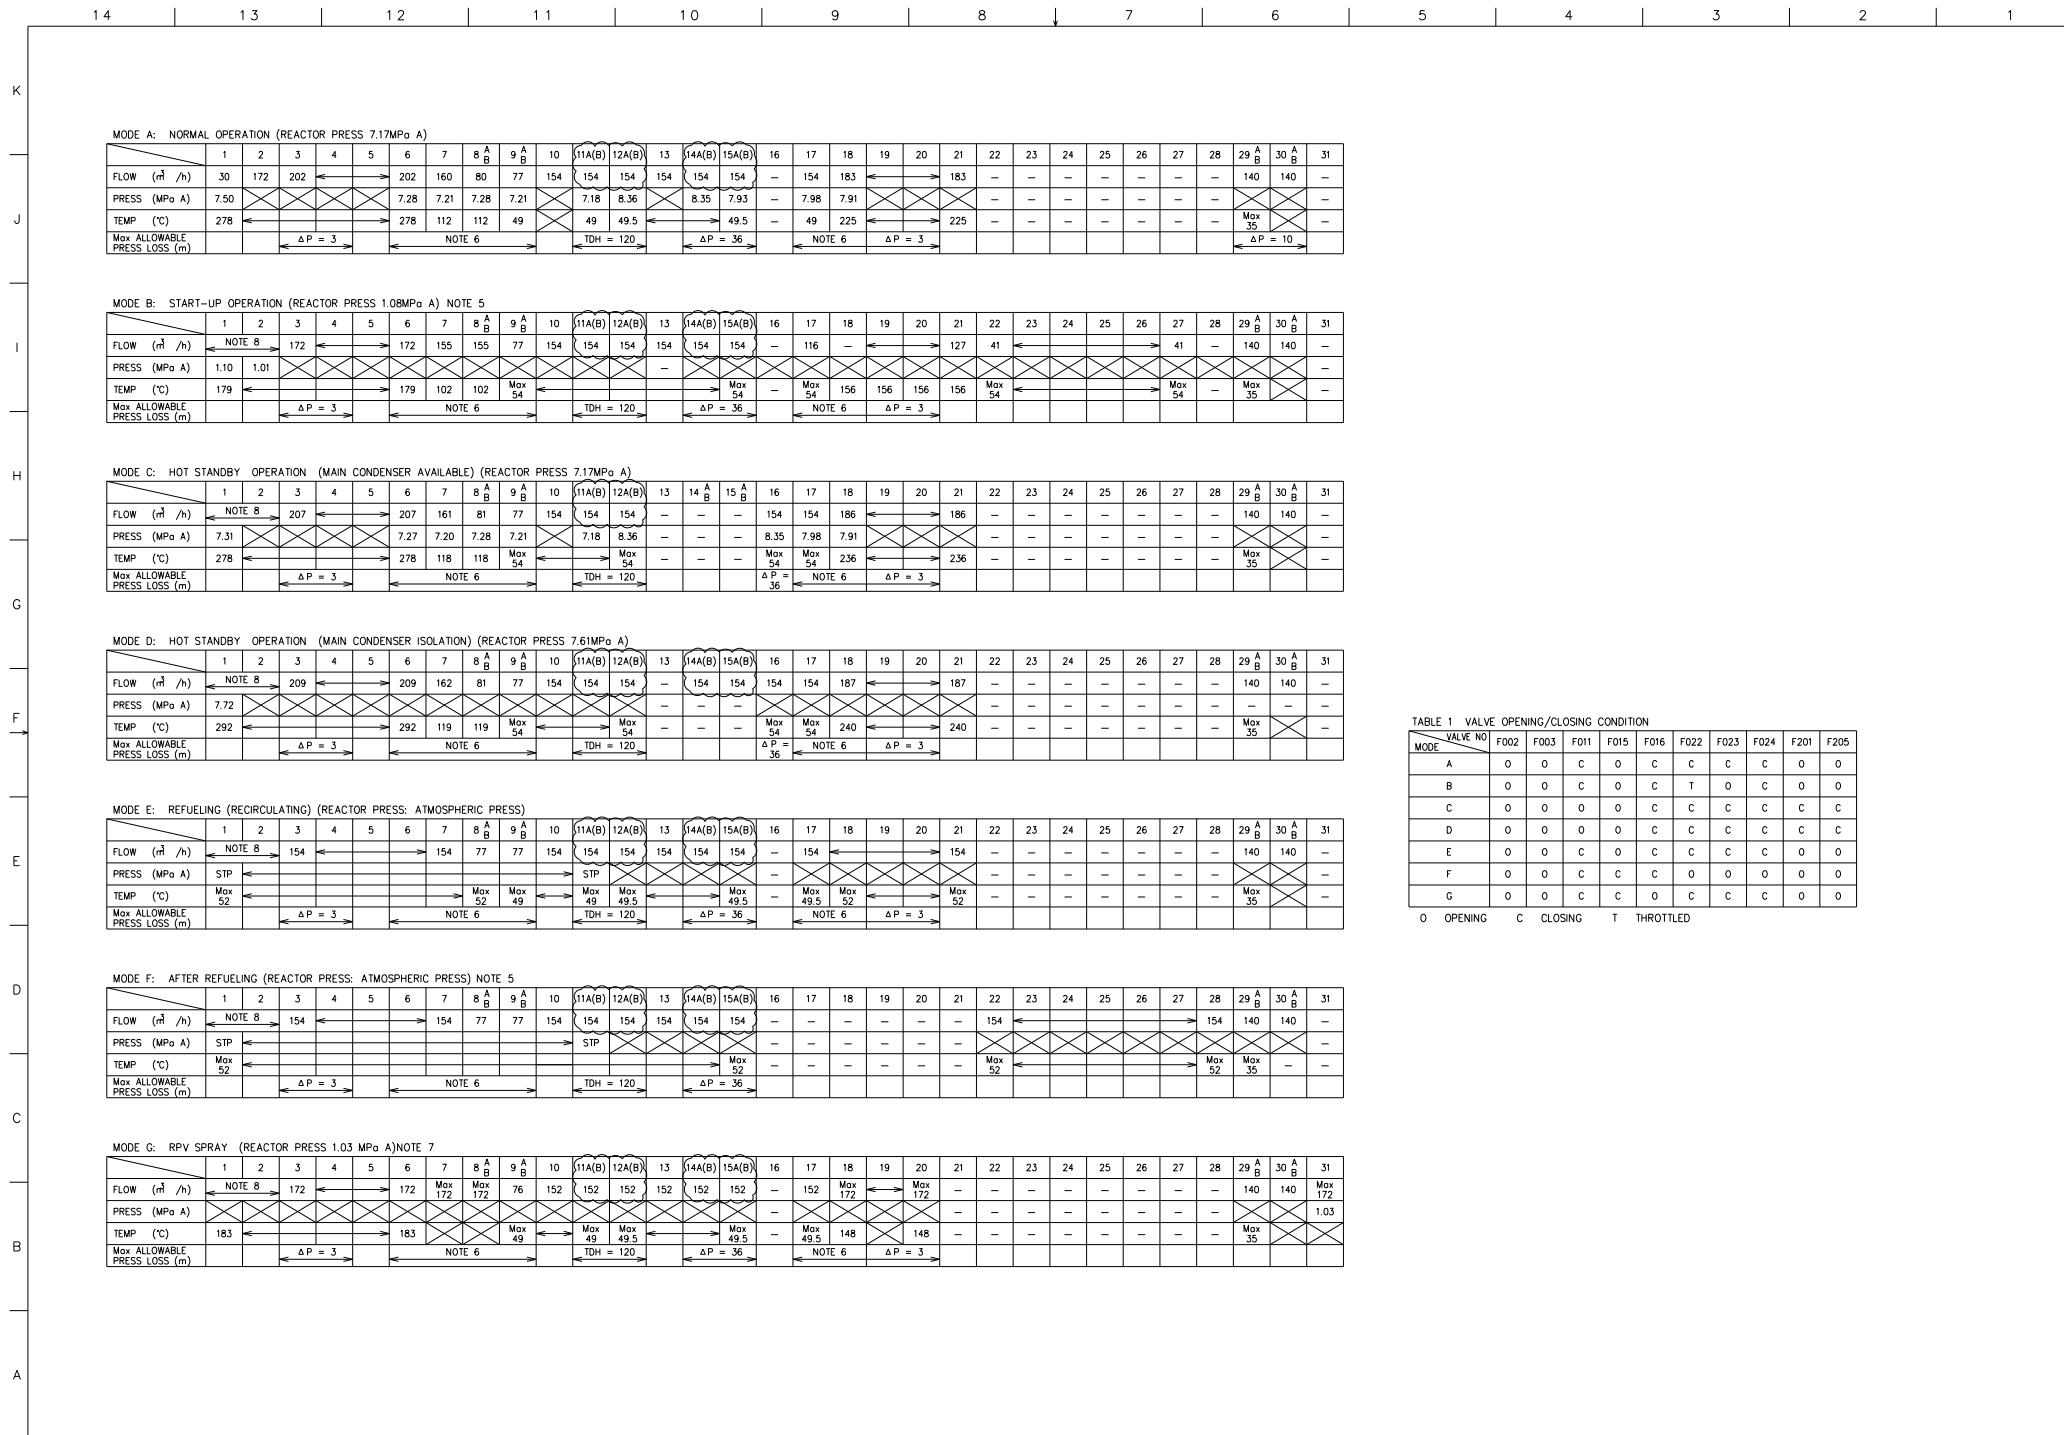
14 13 12 11 10 9 8 7 6 5 4 3 2 1

K

MODE A: NORMAL OPERATION (REACTOR PRESS 7.17MPa A)

| | 1 | 2 | 3 | 4 | 5 | 6 | 7 | 8 A B | 9 A B | 10 | 11A(B) | 12A(B) | 13 | 14A(B) | 15A(B) | 16 | 17 | 18 | 19 | 20 | 21 | 22 | 23 | 24 | 25 | 26 | 27 | 28 | 29 A B | 30 A B | 31 |
|---|---|---|---|---|---|---|---|---|---|---|---|---|---|---|---|---|---|---|---|---|---|---|---|---|---|---|---|---|---|---|---|
| FLOW ($m^3$/h) | 30 | 172 | 202 | | | 202 | 160 | 80 | 77 | 154 | 154 | 154 | 154 | 154 | 154 | – | 154 | 183 | | | 183 | – | – | – | – | – | – | – | 140 | 140 | – |
| PRESS (MPa A) | 7.50 | | | | | 7.28 | 7.21 | 7.28 | 7.21 | | 7.18 | 8.36 | | 8.35 | 7.93 | – | 7.98 | 7.91 | | | | – | – | – | – | – | – | – | | | – |
| TEMP (℃) | 278 | | | | | 278 | 112 | 112 | 49 | | 49 | 49.5 | | | 49.5 | – | 49 | 225 | | | 225 | – | – | – | – | – | – | – | Max 35 | | – |
| Max ALLOWABLE PRESS LOSS (m) | | | ΔP = 3 | | | NOTE 6 | | | | | TDH = 120 | | | ΔP = 36 | | | NOTE 6 | | ΔP = 3 | | | | | | | | | | ΔP = 10 | | |

J

MODE B: START-UP OPERATION (REACTOR PRESS 1.08MPa A) NOTE 5

| | 1 | 2 | 3 | 4 | 5 | 6 | 7 | 8 A B | 9 A B | 10 | 11A(B) | 12A(B) | 13 | 14A(B) | 15A(B) | 16 | 17 | 18 | 19 | 20 | 21 | 22 | 23 | 24 | 25 | 26 | 27 | 28 | 29 A B | 30 A B | 31 |
|---|---|---|---|---|---|---|---|---|---|---|---|---|---|---|---|---|---|---|---|---|---|---|---|---|---|---|---|---|---|---|---|
| FLOW ($m^3$/h) | NOTE 8 | | 172 | | | 172 | 155 | 155 | 77 | 154 | 154 | 154 | 154 | 154 | 154 | – | 116 | – | | | 127 | 41 | | | | | 41 | – | 140 | 140 | – |
| PRESS (MPa A) | 1.10 | 1.01 | | | | | | | | | | | – | | | | | | | | | | | | | | | | | | – |
| TEMP (℃) | 179 | | | | | 179 | 102 | 102 | Max 54 | | | | | | Max 54 | – | Max 54 | 156 | 156 | 156 | 156 | Max 54 | | | | | Max 54 | – | Max 35 | | – |
| Max ALLOWABLE PRESS LOSS (m) | | | ΔP = 3 | | | NOTE 6 | | | | | TDH = 120 | | | ΔP = 36 | | | NOTE 6 | | ΔP = 3 | | | | | | | | | | | | |

I

MODE C: HOT STANDBY OPERATION (MAIN CONDENSER AVAILABLE) (REACTOR PRESS 7.17MPa A)

| | 1 | 2 | 3 | 4 | 5 | 6 | 7 | 8 A B | 9 A B | 10 | 11A(B) | 12A(B) | 13 | 14 A B | 15 A B | 16 | 17 | 18 | 19 | 20 | 21 | 22 | 23 | 24 | 25 | 26 | 27 | 28 | 29 A B | 30 A B | 31 |
|---|---|---|---|---|---|---|---|---|---|---|---|---|---|---|---|---|---|---|---|---|---|---|---|---|---|---|---|---|---|---|---|
| FLOW ($m^3$/h) | NOTE 8 | | 207 | | | 207 | 161 | 81 | 77 | 154 | 154 | 154 | – | – | – | 154 | 154 | 186 | | | 186 | – | – | – | – | – | – | – | 140 | 140 | – |
| PRESS (MPa A) | 7.31 | | | | | 7.27 | 7.20 | 7.28 | 7.21 | | 7.18 | 8.36 | – | – | – | 8.35 | 7.98 | 7.91 | | | | – | – | – | – | – | – | – | | | – |
| TEMP (℃) | 278 | | | | | 278 | 118 | 118 | Max 54 | | | Max 54 | – | – | – | Max 54 | Max 54 | 236 | | | 236 | – | – | – | – | – | – | – | Max 35 | | – |
| Max ALLOWABLE PRESS LOSS (m) | | | ΔP = 3 | | | NOTE 6 | | | | | TDH = 120 | | | | | ΔP = 36 | NOTE 6 | | ΔP = 3 | | | | | | | | | | | | |

H

G

MODE D: HOT STANDBY OPERATION (MAIN CONDENSER ISOLATION) (REACTOR PRESS 7.61MPa A)

| | 1 | 2 | 3 | 4 | 5 | 6 | 7 | 8 A B | 9 A B | 10 | 11A(B) | 12A(B) | 13 | 14A(B) | 15A(B) | 16 | 17 | 18 | 19 | 20 | 21 | 22 | 23 | 24 | 25 | 26 | 27 | 28 | 29 A B | 30 A B | 31 |
|---|---|---|---|---|---|---|---|---|---|---|---|---|---|---|---|---|---|---|---|---|---|---|---|---|---|---|---|---|---|---|---|
| FLOW ($m^3$/h) | NOTE 8 | | 209 | | | 209 | 162 | 81 | 77 | 154 | 154 | 154 | – | 154 | 154 | 154 | 154 | 187 | | | 187 | – | – | – | – | – | – | – | 140 | 140 | – |
| PRESS (MPa A) | 7.72 | | | | | | | | | | | | – | – | – | | | | | | | – | – | – | – | – | – | – | – | – | – |
| TEMP (℃) | 292 | | | | | 292 | 119 | 119 | Max 54 | | | Max 54 | – | – | – | Max 54 | Max 54 | 240 | | | 240 | – | – | – | – | – | – | – | Max 35 | | – |
| Max ALLOWABLE PRESS LOSS (m) | | | ΔP = 3 | | | NOTE 6 | | | | | TDH = 120 | | | | | ΔP = 36 | NOTE 6 | | ΔP = 3 | | | | | | | | | | | | |

F

TABLE 1 VALVE OPENING/CLOSING CONDITION

| MODE \ VALVE NO | F002 | F003 | F011 | F015 | F016 | F022 | F023 | F024 | F201 | F205 |
|---|---|---|---|---|---|---|---|---|---|---|
| A | O | O | C | O | C | C | C | C | O | O |
| B | O | O | C | O | C | T | O | C | O | O |
| C | O | O | O | O | C | C | C | C | C | C |
| D | O | O | O | O | C | C | C | C | C | C |
| E | O | O | C | O | C | C | C | C | O | O |
| F | O | O | C | C | C | O | O | O | O | O |
| G | O | O | C | C | O | C | C | C | O | O |

O OPENING C CLOSING T THROTTLED

MODE E: REFUELING (RECIRCULATING) (REACTOR PRESS: ATMOSPHERIC PRESS)

| | 1 | 2 | 3 | 4 | 5 | 6 | 7 | 8 A B | 9 A B | 10 | 11A(B) | 12A(B) | 13 | 14A(B) | 15A(B) | 16 | 17 | 18 | 19 | 20 | 21 | 22 | 23 | 24 | 25 | 26 | 27 | 28 | 29 A B | 30 A B | 31 |
|---|---|---|---|---|---|---|---|---|---|---|---|---|---|---|---|---|---|---|---|---|---|---|---|---|---|---|---|---|---|---|---|
| FLOW ($m^3$/h) | NOTE 8 | | 154 | | | | 154 | 77 | 77 | 154 | 154 | 154 | 154 | 154 | 154 | – | 154 | | | | 154 | – | – | – | – | – | – | – | 140 | 140 | – |
| PRESS (MPa A) | STP | | | | | | | | | | STP | | | | | – | | | | | | – | – | – | – | – | – | – | | | – |
| TEMP (℃) | Max 52 | | | | | | | Max 52 | Max 49 | | Max 49 | Max 49.5 | | | Max 49.5 | – | Max 49.5 | Max 52 | | | Max 52 | – | – | – | – | – | – | – | Max 35 | | – |
| Max ALLOWABLE PRESS LOSS (m) | | | ΔP = 3 | | | NOTE 6 | | | | | TDH = 120 | | | ΔP = 36 | | | NOTE 6 | | ΔP = 3 | | | | | | | | | | | | |

E

MODE F: AFTER REFUELING (REACTOR PRESS: ATMOSPHERIC PRESS) NOTE 5

| | 1 | 2 | 3 | 4 | 5 | 6 | 7 | 8 A B | 9 A B | 10 | 11A(B) | 12A(B) | 13 | 14A(B) | 15A(B) | 16 | 17 | 18 | 19 | 20 | 21 | 22 | 23 | 24 | 25 | 26 | 27 | 28 | 29 A B | 30 A B | 31 |
|---|---|---|---|---|---|---|---|---|---|---|---|---|---|---|---|---|---|---|---|---|---|---|---|---|---|---|---|---|---|---|---|
| FLOW ($m^3$/h) | NOTE 8 | | 154 | | | | 154 | 77 | 77 | 154 | 154 | 154 | 154 | 154 | 154 | – | – | – | – | – | – | 154 | | | | | | 154 | 140 | 140 | – |
| PRESS (MPa A) | STP | | | | | | | | | | STP | | | | | – | – | – | – | – | – | | | | | | | | | | – |
| TEMP (℃) | Max 52 | | | | | | | | | | | | | | Max 52 | – | – | – | – | – | – | Max 52 | | | | | | Max 52 | Max 35 | – | – |
| Max ALLOWABLE PRESS LOSS (m) | | | ΔP = 3 | | | NOTE 6 | | | | | TDH = 120 | | | ΔP = 36 | | | | | | | | | | | | | | | | | |

D

C

MODE G: RPV SPRAY (REACTOR PRESS 1.03 MPa A)NOTE 7

| | 1 | 2 | 3 | 4 | 5 | 6 | 7 | 8 A B | 9 A B | 10 | 11A(B) | 12A(B) | 13 | 14A(B) | 15A(B) | 16 | 17 | 18 | 19 | 20 | 21 | 22 | 23 | 24 | 25 | 26 | 27 | 28 | 29 A B | 30 A B | 31 |
|---|---|---|---|---|---|---|---|---|---|---|---|---|---|---|---|---|---|---|---|---|---|---|---|---|---|---|---|---|---|---|---|
| FLOW ($m^3$/h) | NOTE 8 | | 172 | | | 172 | Max 172 | Max 172 | 76 | 152 | 152 | 152 | 152 | 152 | 152 | – | 152 | Max 172 | | Max 172 | – | – | – | – | – | – | – | – | 140 | 140 | Max 172 |
| PRESS (MPa A) | | | | | | | | | | | | | | | | – | | | | | – | – | – | – | – | – | – | – | | | 1.03 |
| TEMP (℃) | 183 | | | | | 183 | | | Max 49 | | Max 49 | Max 49.5 | | | Max 49.5 | – | Max 49.5 | 148 | | 148 | – | – | – | – | – | – | – | – | Max 35 | | |
| Max ALLOWABLE PRESS LOSS (m) | | | ΔP = 3 | | | NOTE 6 | | | | | TDH = 120 | | | ΔP = 36 | | | NOTE 6 | | ΔP = 3 | | | | | | | | | | | | |

B

A